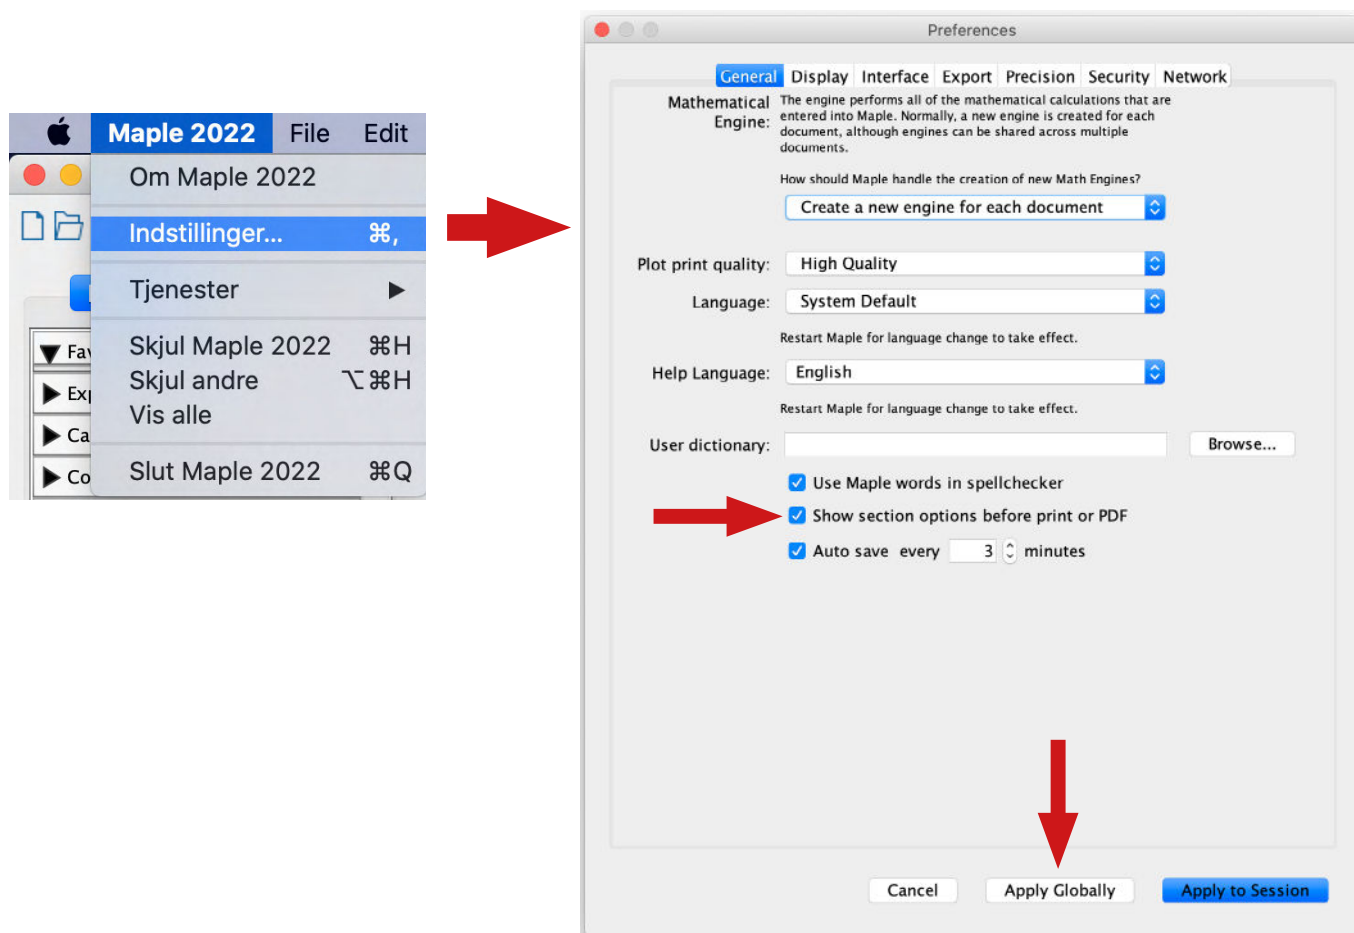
Maple 2022 File Edit

Om Maple 2022

Indstillinger... ⌘,

Tjenester ▶

Skjul Maple 2022 ⌘H
Skjul andre ⌥⌘H
Vis alle

Slut Maple 2022 ⌘Q

Fa
Ex
Ca
Co

Preferences

General Display Interface Export Precision Security Network

Mathematical Engine: The engine performs all of the mathematical calculations that are entered into Maple. Normally, a new engine is created for each document, although engines can be shared across multiple documents.

How should Maple handle the creation of new Math Engines?

Create a new engine for each document

Plot print quality: High Quality

Language: System Default

Restart Maple for language change to take effect.

Help Language: English

Restart Maple for language change to take effect.

User dictionary: Browse...

Use Maple words in spellchecker

Show section options before print or PDF

Auto save every 3 minutes

Cancel Apply Globally Apply to Session